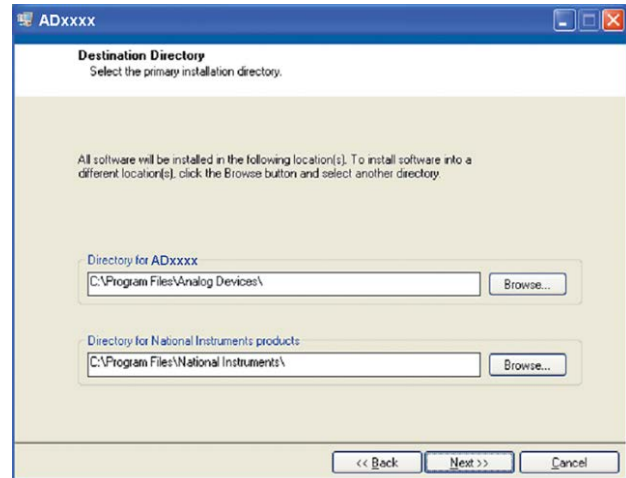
ADxxxx

Destination Directory
Select the primary installation directory.

All software will be installed in the following location(s). To install software into a different location(s), click the Browse button and select another directory.

Directory for ADxxxx
C:\Program Files\Analog Devices\
Browse...

Directory for National Instruments products
C:\Program Files\National Instruments\
Browse...

<< Back
Next >>
Cancel